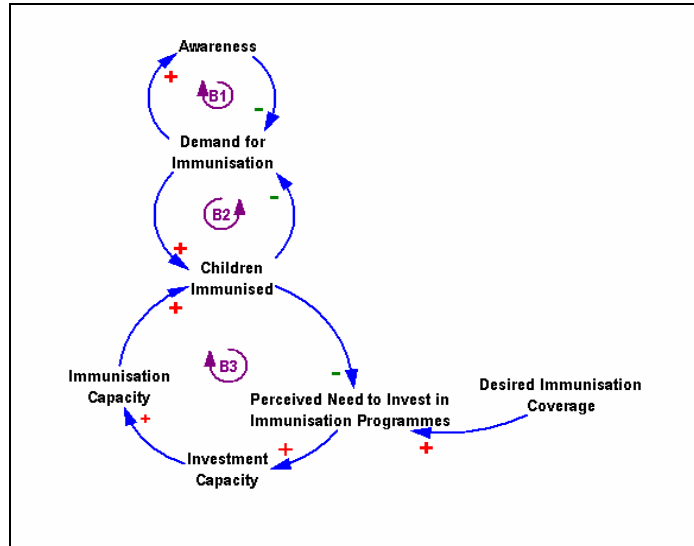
Awareness

+

B1

-

Demand for Immunisation

B2

-

+

Children Immunised

+

B3

-

Immunisation Capacity

+

Perceived Need to Invest in Immunisation Programmes

Desired Immunisation Coverage

+

Investment Capacity

+